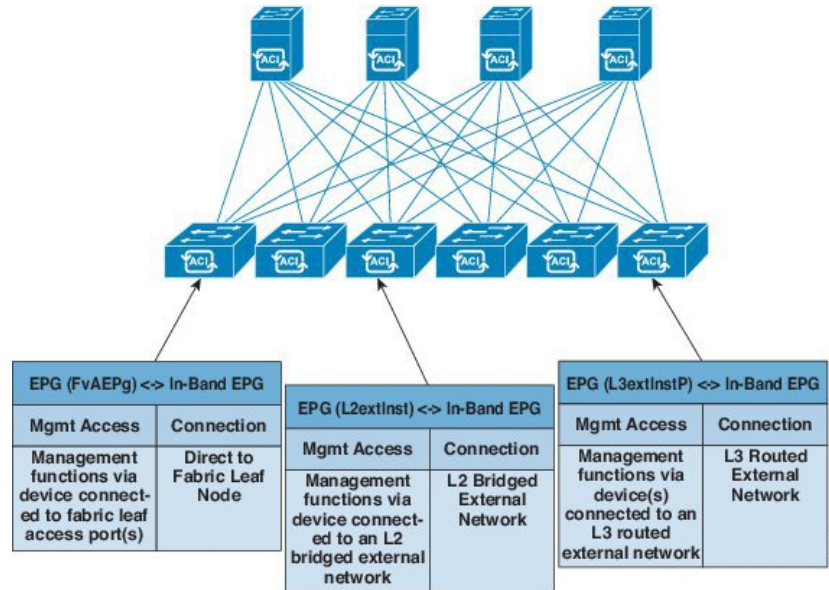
ACI ACI ACI ACI

ACI ACI ACI ACI ACI ACI

| EPG (FvAEPg) <-> In-Band EPG | |
|---|---|
| Mgmt Access | Connection |
| Management functions via device connected to fabric leaf access port(s) | Direct to Fabric Leaf Node |

| EPG (L2extInst) <-> In-Band EPG | |
|---|---|
| Mgmt Access | Connection |
| Management functions via device connected to an L2 bridged external network | L2 Bridged External Network |

| EPG (L3extInstP) <-> In-Band EPG | |
|---|---|
| Mgmt Access | Connection |
| Management functions via device(s) connected to an L3 routed external network | L3 Routed External Network |